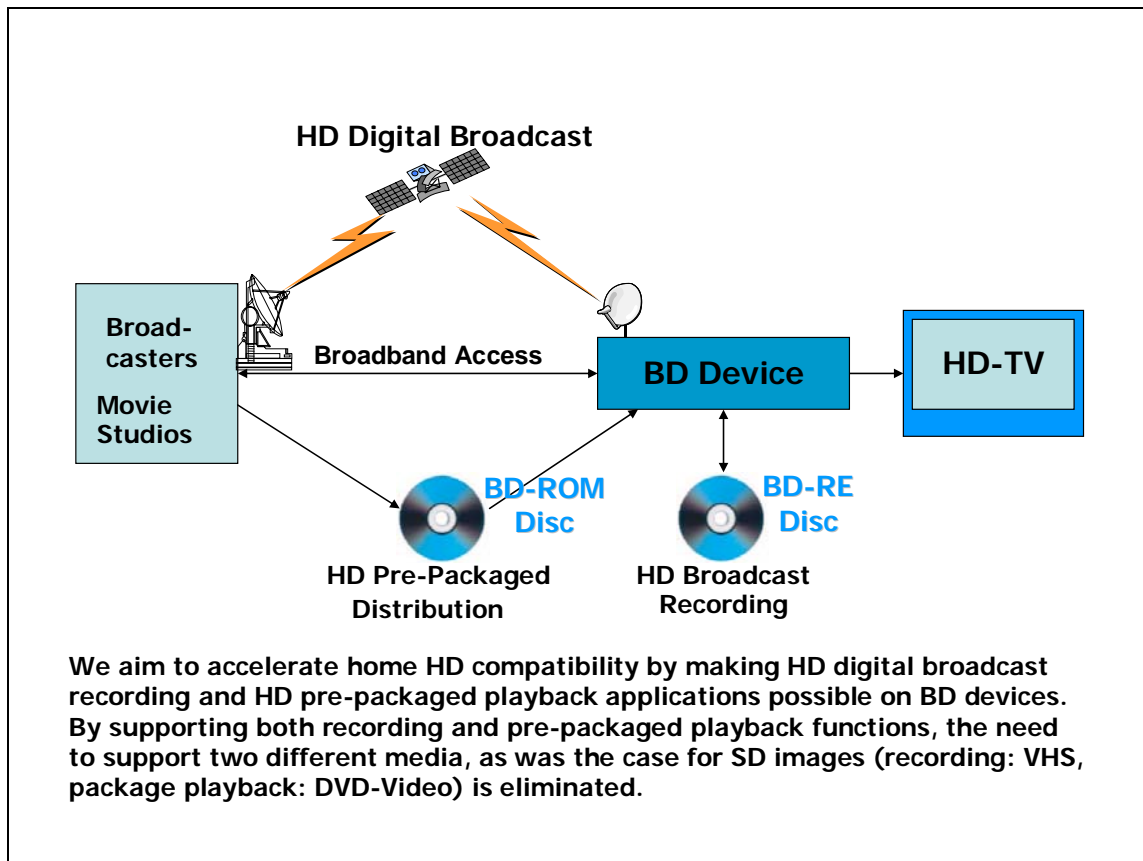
HD Digital Broadcast

Broad-casters

Movie Studios

Broadband Access

BD Device

HD-TV

BD-ROM Disc

HD Pre-Packaged Distribution

BD-RE Disc

HD Broadcast Recording

We aim to accelerate home HD compatibility by making HD digital broadcast recording and HD pre-packaged playback applications possible on BD devices. By supporting both recording and pre-packaged playback functions, the need to support two different media, as was the case for SD images (recording: VHS, package playback: DVD-Video) is eliminated.